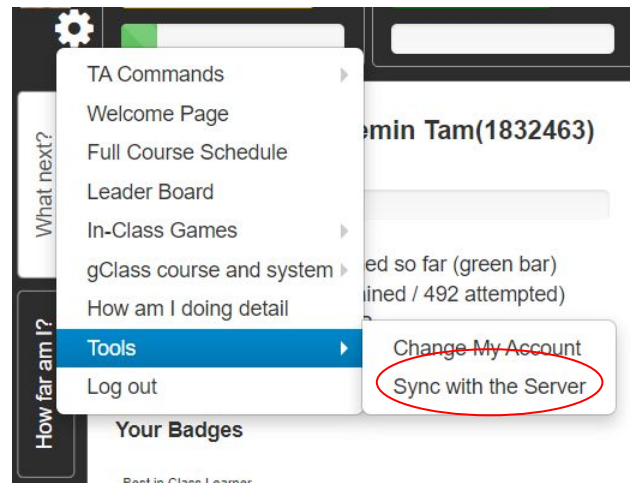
TA Commands
Welcome Page
Full Course Schedule
Leader Board
In-Class Games
gClass course and system
How am I doing detail
Tools
Log out

What next?
How far am I?

emin Tam(1832463)

ed so far (green bar)
ined / 492 attempted)

Change My Account
Sync with the Server

Your Badges

Best in Class Learner